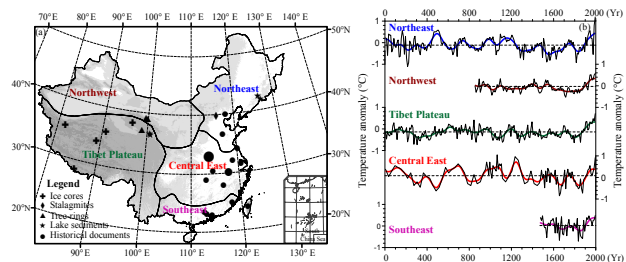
70° E 80° E 90° E 100° E 110° E 120° E 130° E 140° E
50°N
40°N
30°N
20°N
(a)
Northeast
Northwest
Tibet Plateau
Central East
Southeast
Legend
Ice cores
Stalagmites
Tree rings
Lake sediments
Historical documents
China Sea
90° E 100° E 110° E 120° E 130° E
40°N
30°N
20°N

0 400 800 1200 1600 2000 (Yr)
(b)
Northeast
Northwest
Tibet Plateau
Central East
Southeast
Temperature anomaly (°C)
Temperature anomaly (°C)
1
0
-1
1
0
-1
1
0
-1
1
0
-1
1
0
-1
0 400 800 1200 1600 2000 (Yr)